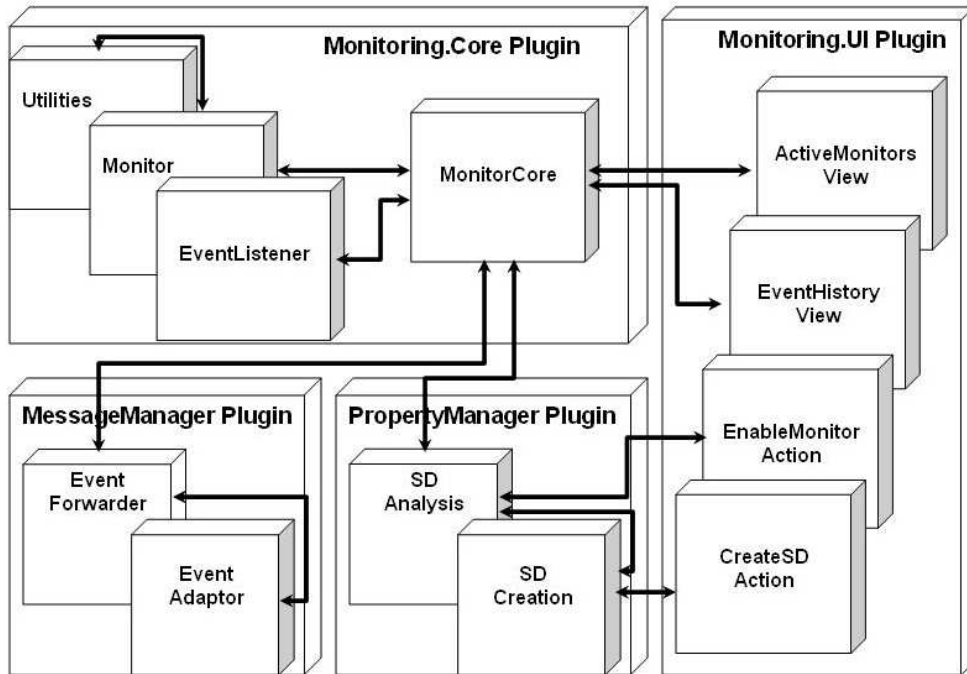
Monitoring.Core Plugin

Utilities

Monitor

EventListener

MonitorCore

Monitoring.UI Plugin

ActiveMonitors View

EventHistory View

EnableMonitor Action

CreateSD Action

MessageManager Plugin

Event Forwarder

Event Adaptor

PropertyManager Plugin

SD Analysis

SD Creation